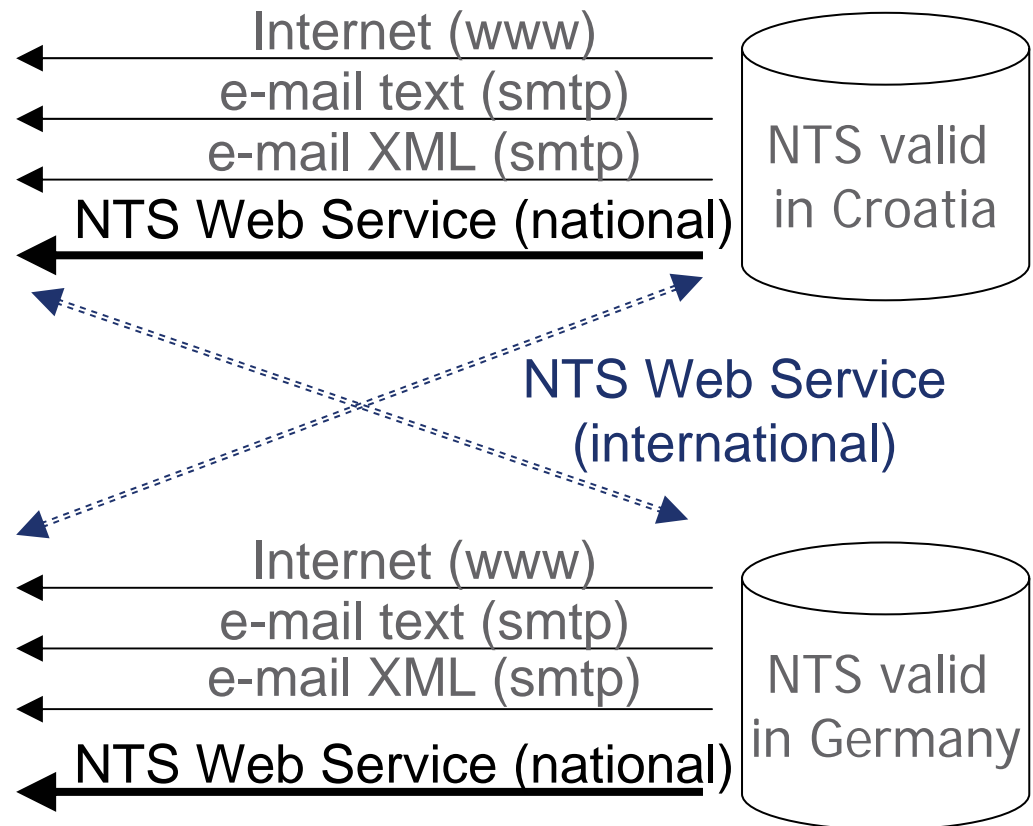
Internet (www)
e-mail text (smtp)
e-mail XML (smtp)
NTS Web Service (national)

NTS valid in Croatia

NTS Web Service (international)

Internet (www)
e-mail text (smtp)
e-mail XML (smtp)
NTS Web Service (national)

NTS valid in Germany